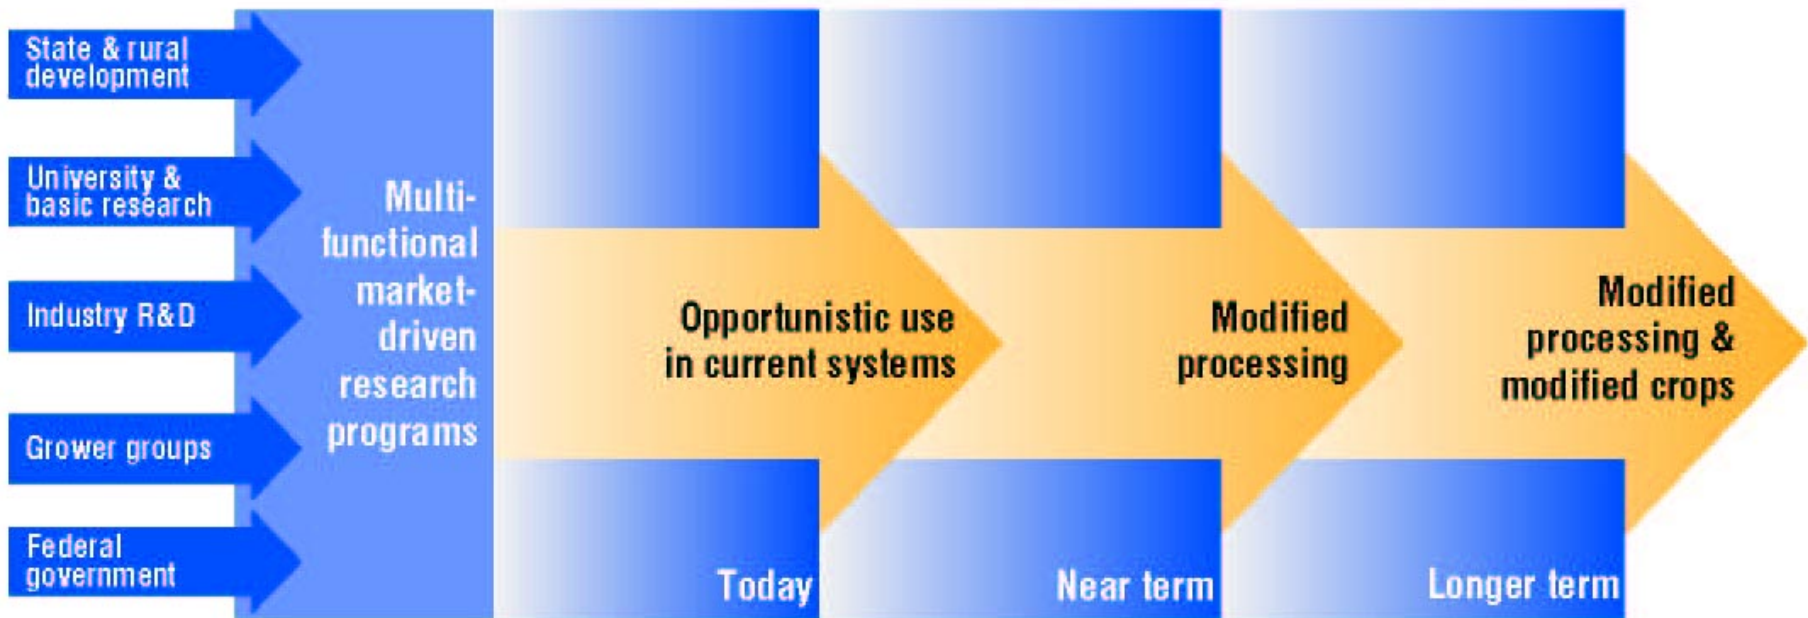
State & rural development

University & basic research

Industry R&D

Grower groups

Federal government

Multi-functional market-driven research programs

Opportunistic use in current systems

Modified processing

Modified processing & modified crops

Today

Near term

Longer term